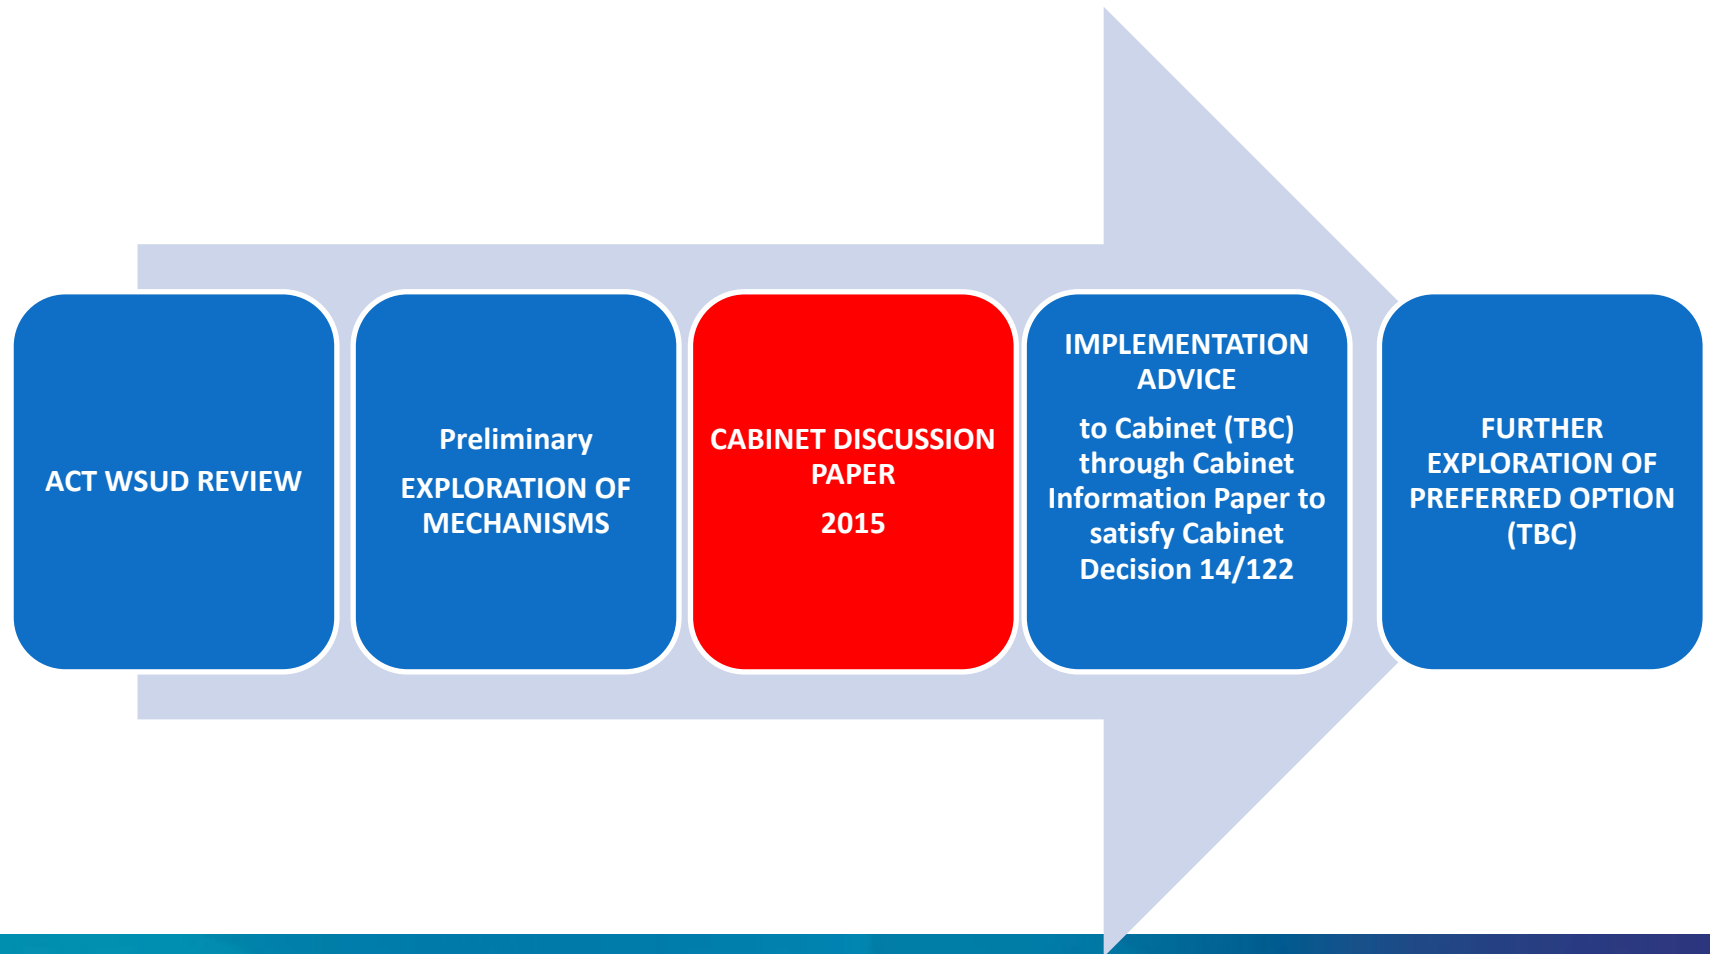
ACT WSUD REVIEW

Preliminary

EXPLORATION OF MECHANISMS

CABINET DISCUSSION PAPER

2015

IMPLEMENTATION ADVICE

to Cabinet (TBC) through Cabinet Information Paper to satisfy Cabinet Decision 14/122

FURTHER EXPLORATION OF PREFERRED OPTION (TBC)